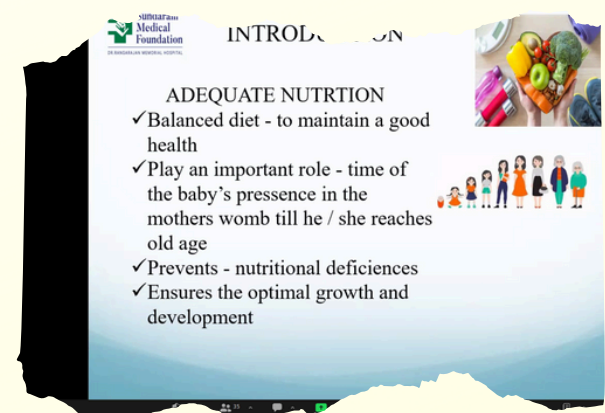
Sundaram Medical Foundation
DR RANGARAJAN MEMORIAL HOSPITAL

INTRODU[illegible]ON

ADEQUATE NUTRTION

✓Balanced diet - to maintain a good health

✓Play an important role - time of the baby's pressence in the mothers womb till he / she reaches old age

✓Prevents - nutritional deficiences

✓Ensures the optimal growth and development